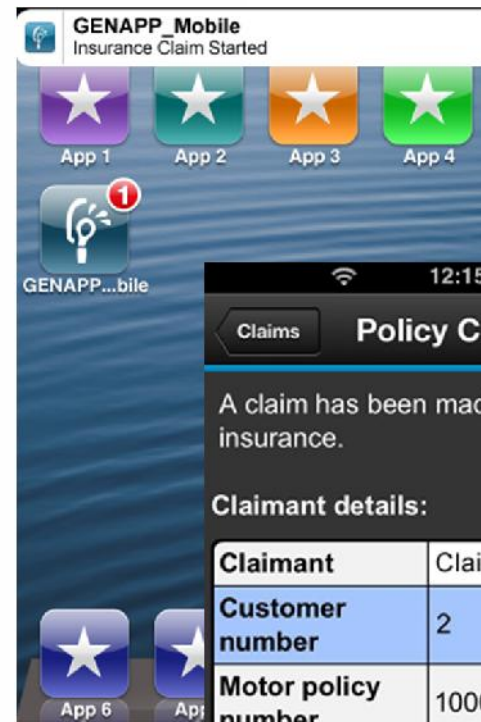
GENAPP_Mobile
Insurance Claim Started

App 1
App 2
App 3
App 4

1
GENAPP...bile

12:15

Claims
Policy C

A claim has been mad insurance.

Claimant details:

| Claimant | Clai |
|---|---|
| Customer number | 2 |
| Motor policy number | 1000 |

App 6
App